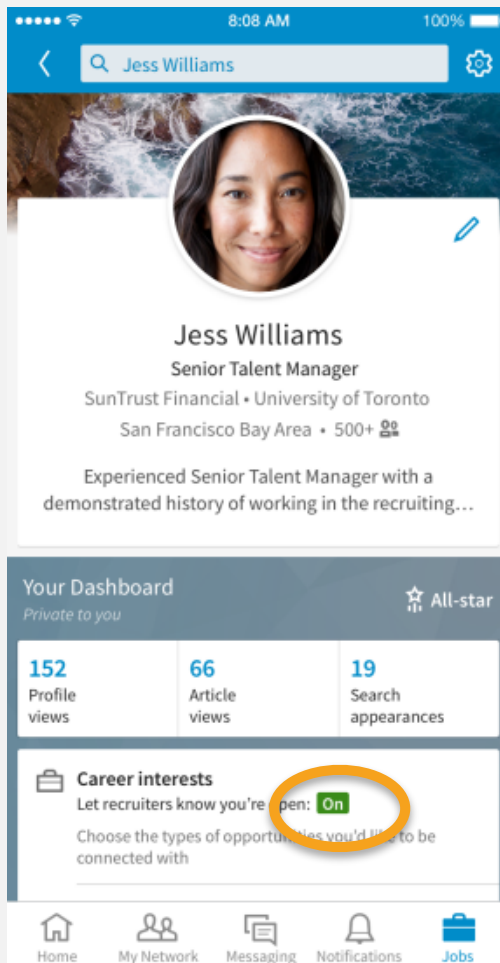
8:08 AM 100%

Jess Williams

Jess Williams
Senior Talent Manager
SunTrust Financial • University of Toronto
San Francisco Bay Area • 500+

Experienced Senior Talent Manager with a demonstrated history of working in the recruiting…

Your Dashboard
Private to you
All-star

| 152 Profile views | 66 Article views | 19 Search appearances |
|---|---|---|

Career interests
Let recruiters know you're open: On
Choose the types of opportunities you'd like to be connected with

Home My Network Messaging Notifications Jobs